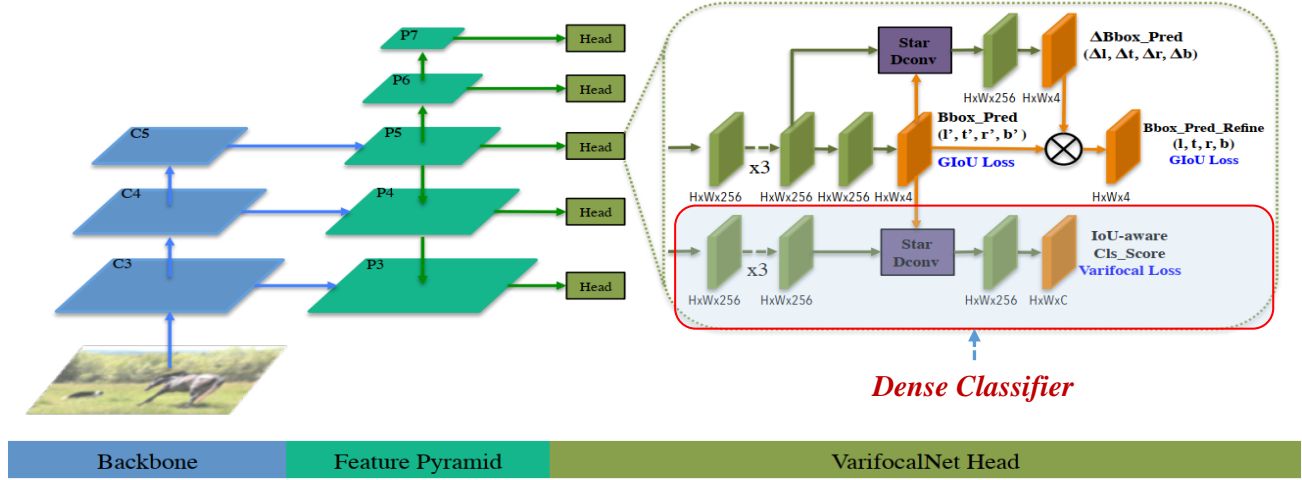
C5
C4
C3
P7
P6
P5
P4
P3
Head
Head
Head
Head
Head

Star Dconv
HxWx256 HxWx4
ΔBbox_Pred
(Δl, Δt, Δr, Δb)
Bbox_Pred
(l', t', r', b' )
GIoU Loss
Bbox_Pred_Refine
(l, t, r, b)
GIoU Loss
x3
HxWx256 HxWx256 HxWx256 HxWx4
HxWx4

Star Dconv
IoU-aware
Cls_Score
Varifocal Loss
x3
HxWx256 HxWx256
HxWx256 HxWxC

Dense Classifier

Backbone
Feature Pyramid
VarifocalNet Head